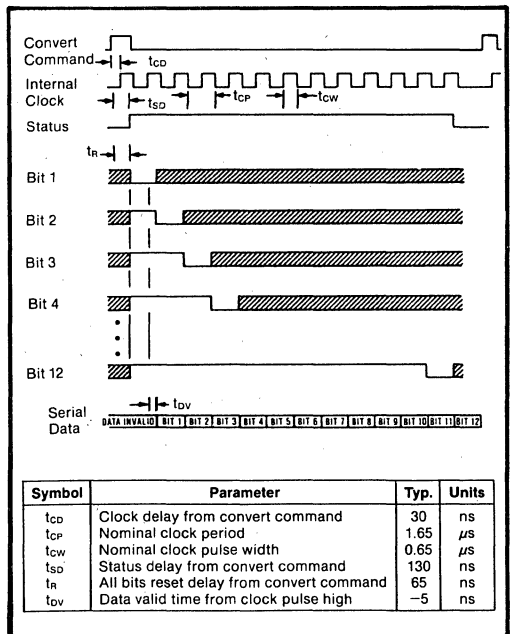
Convert Command

$t_{CD}$

Internal Clock

$t_{SD}$

$t_{CP}$

$t_{CW}$

Status

$t_R$

Bit 1

Bit 2

Bit 3

Bit 4

Bit 12

Serial Data

$t_{DV}$

DATA INVALID | BIT 1 | BIT 2 | BIT 3 | BIT 4 | BIT 5 | BIT 6 | BIT 7 | BIT 8 | BIT 9 | BIT 10 | BIT 11 | BIT 12

| Symbol | Parameter | Typ. | Units |
|---|---|---|---|
| $t_{CD}$ | Clock delay from convert command | 30 | ns |
| $t_{CP}$ | Nominal clock period | 1.65 | $\mu s$ |
| $t_{CW}$ | Nominal clock pulse width | 0.65 | $\mu s$ |
| $t_{SD}$ | Status delay from convert command | 130 | ns |
| $t_R$ | All bits reset delay from convert command | 65 | ns |
| $t_{DV}$ | Data valid time from clock pulse high | −5 | ns |